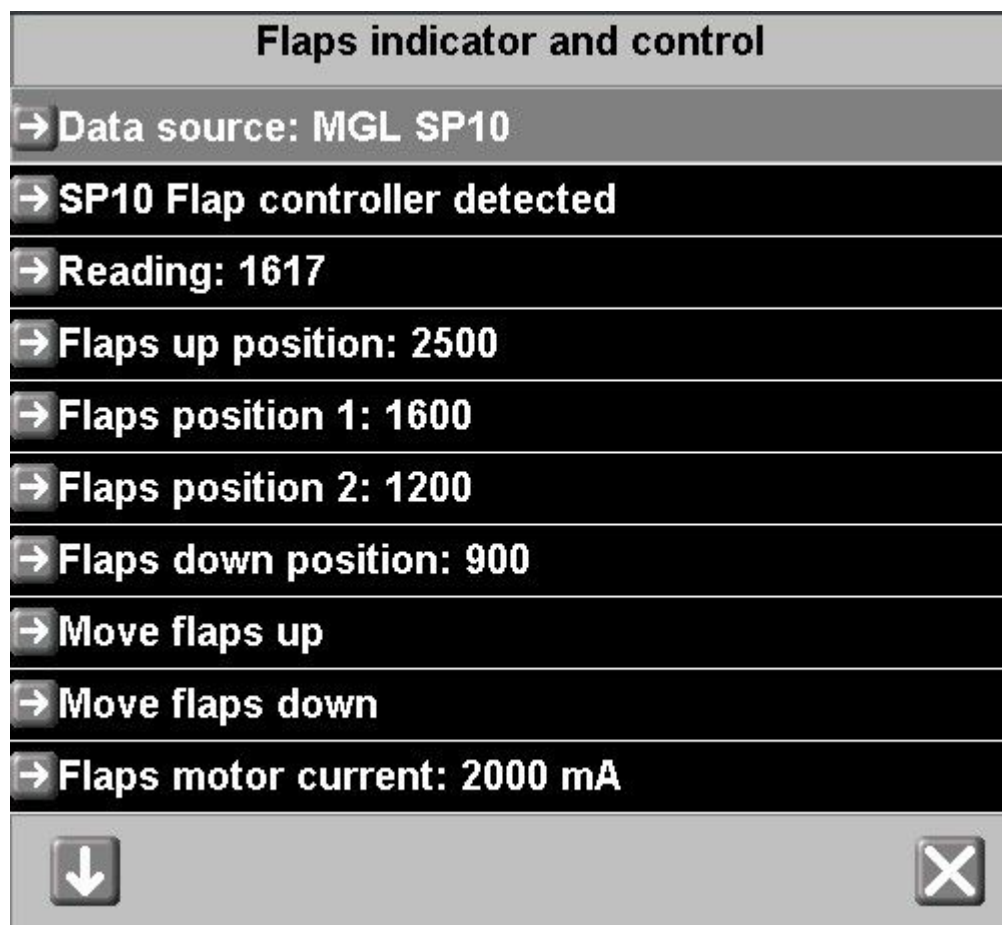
Flaps indicator and control

Data source: MGL SP10

SP10 Flap controller detected

Reading: 1617

Flaps up position: 2500

Flaps position 1: 1600

Flaps position 2: 1200

Flaps down position: 900

Move flaps up

Move flaps down

Flaps motor current: 2000 mA